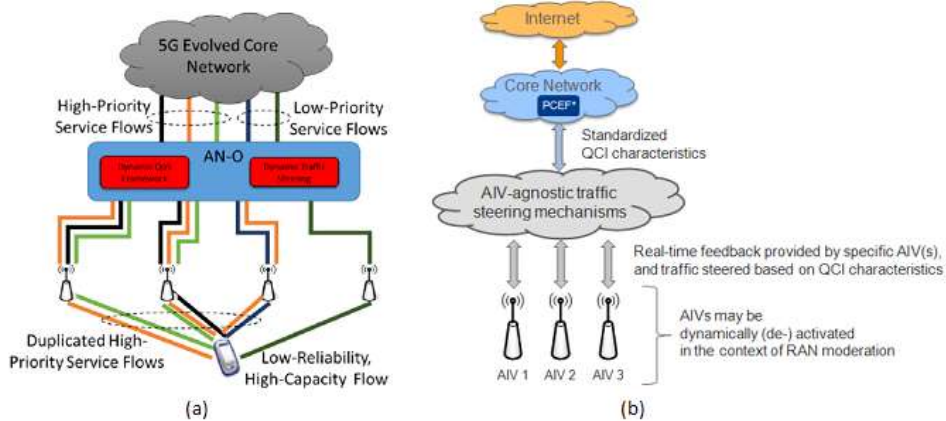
5G Evolved Core Network

High-Priority Service Flows

Low-Priority Service Flows

AN-O

Dynamic QCI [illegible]

Dynamic Traffic Steering

Duplicated High-Priority Service Flows

Low-Reliability, High-Capacity Flow

(a)

Internet

Core Network

PCEF*

Standardized QCI characteristics

AIV-agnostic traffic steering mechanisms

Real-time feedback provided by specific AIV(s), and traffic steered based on QCI characteristics

AIVs may be dynamically (de-) activated in the context of RAN moderation

AIV 1

AIV 2

AIV 3

(b)